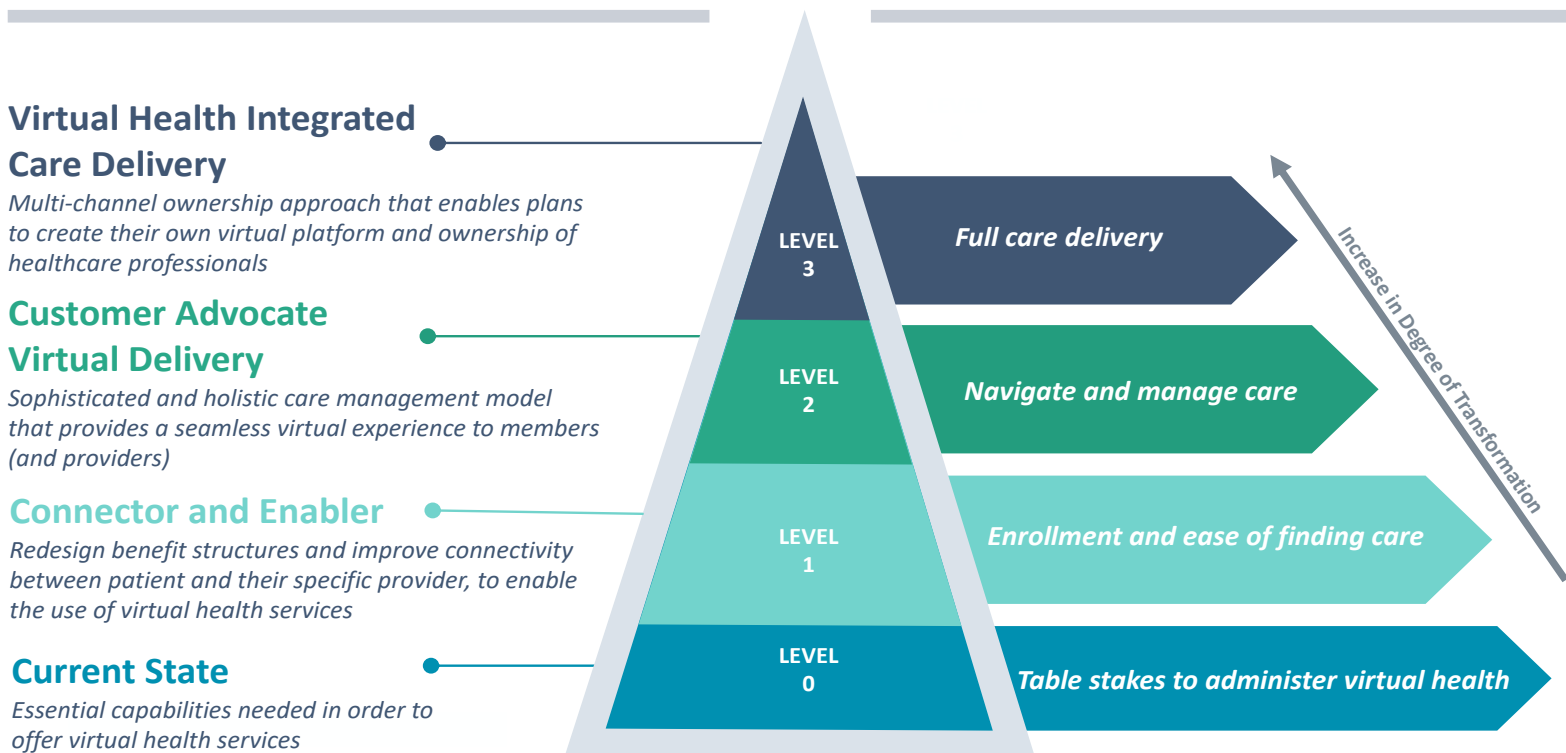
Virtual Health Integrated Care Delivery

*Multi-channel ownership approach that enables plans to create their own virtual platform and ownership of healthcare professionals*

Customer Advocate Virtual Delivery

*Sophisticated and holistic care management model that provides a seamless virtual experience to members (and providers)*

Connector and Enabler

*Redesign benefit structures and improve connectivity between patient and their specific provider, to enable the use of virtual health services*

Current State

*Essential capabilities needed in order to offer virtual health services*

LEVEL 3

Full care delivery

LEVEL 2

Navigate and manage care

LEVEL 1

Enrollment and ease of finding care

LEVEL 0

Table stakes to administer virtual health

Increase in Degree of Transformation